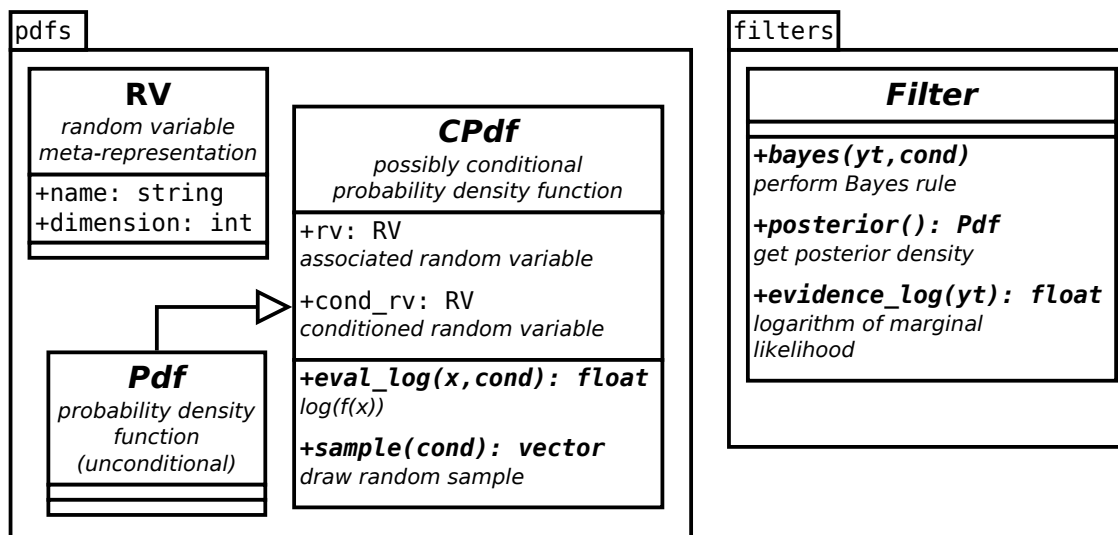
pdfs

RV
random variable
meta-representation

+name: string
+dimension: int

CPdf
possibly conditional
probability density function

+rv: RV
associated random variable

+cond_rv: RV
conditioned random variable

+eval_log(x,cond): float
log(f(x))

+sample(cond): vector
draw random sample

Pdf
probability density
function
(unconditional)

filters

Filter

+bayes(yt,cond)
perform Bayes rule

+posterior(): Pdf
get posterior density

+evidence_log(yt): float
logarithm of marginal
likelihood